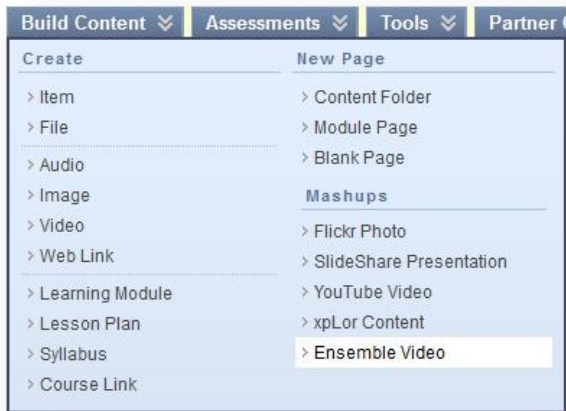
Build Content ≫ Assessments ≫ Tools ≫ Partner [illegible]

Create
> Item
> File
> Audio
> Image
> Video
> Web Link
> Learning Module
> Lesson Plan
> Syllabus
> Course Link

New Page
> Content Folder
> Module Page
> Blank Page

Mashups
> Flickr Photo
> SlideShare Presentation
> YouTube Video
> xpLor Content
> Ensemble Video